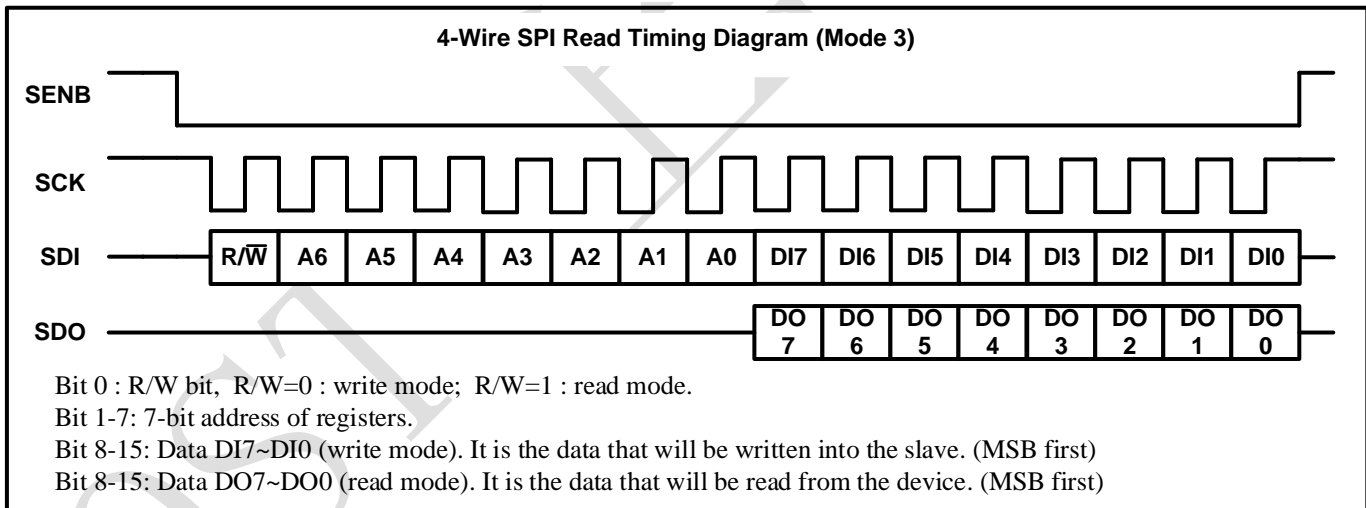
4-Wire SPI Read Timing Diagram (Mode 3)

SENB

SCK

SDI

| R/$\overline{W}$ | A6 | A5 | A4 | A3 | A2 | A1 | A0 | DI7 | DI6 | DI5 | DI4 | DI3 | DI2 | DI1 | DI0 |
|---|---|---|---|---|---|---|---|---|---|---|---|---|---|---|---|

SDO

| DO 7 | DO 6 | DO 5 | DO 4 | DO 3 | DO 2 | DO 1 | DO 0 |
|---|---|---|---|---|---|---|---|

Bit 0 : R/W bit, R/W=0 : write mode; R/W=1 : read mode.
Bit 1-7: 7-bit address of registers.
Bit 8-15: Data DI7~DI0 (write mode). It is the data that will be written into the slave. (MSB first)
Bit 8-15: Data DO7~DO0 (read mode). It is the data that will be read from the device. (MSB first)